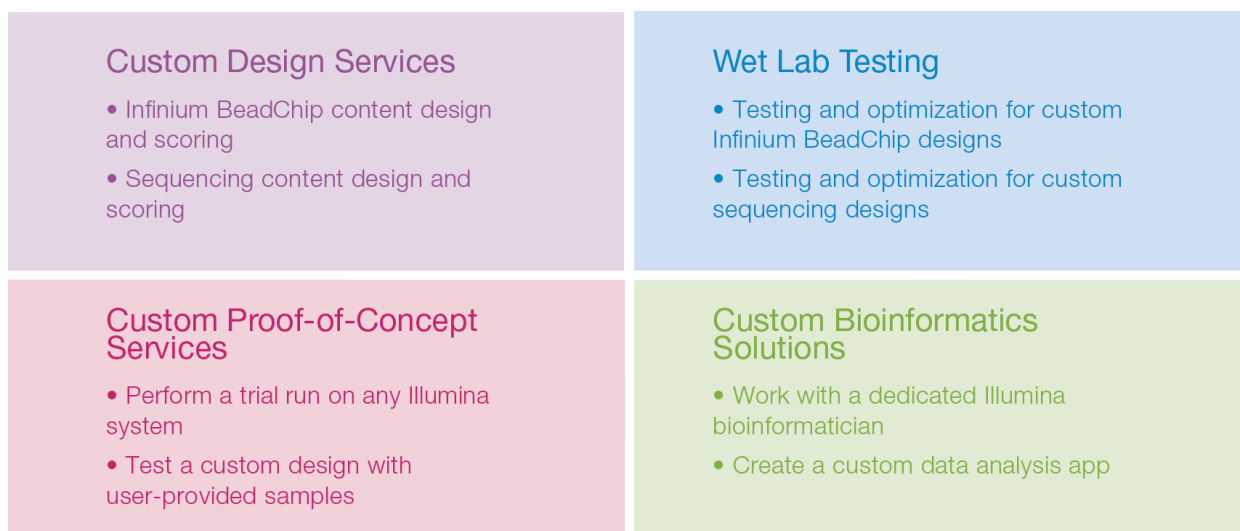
Custom Design Services

• Infinium BeadChip content design and scoring

• Sequencing content design and scoring

Wet Lab Testing

• Testing and optimization for custom Infinium BeadChip designs

• Testing and optimization for custom sequencing designs

Custom Proof-of-Concept Services

• Perform a trial run on any Illumina system

• Test a custom design with user-provided samples

Custom Bioinformatics Solutions

• Work with a dedicated Illumina bioinformatician

• Create a custom data analysis app